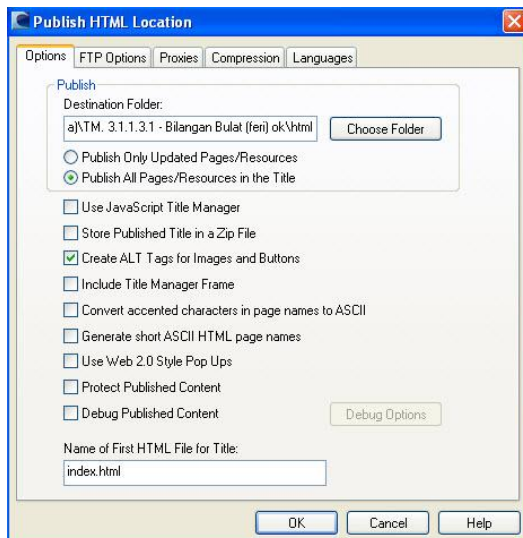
Publish HTML Location

Options | FTP Options | Proxies | Compression | Languages

Publish
Destination Folder:
a)\TM. 3.1.1.3.1 - Bilangan Bulat (feri) ok\html
Choose Folder
Publish Only Updated Pages/Resources
Publish All Pages/Resources in the Title

Use JavaScript Title Manager
Store Published Title in a Zip File
Create ALT Tags for Images and Buttons
Include Title Manager Frame
Convert accented characters in page names to ASCII
Generate short ASCII HTML page names
Use Web 2.0 Style Pop Ups
Protect Published Content
Debug Published Content
Debug Options

Name of First HTML File for Title:
index.html

OK
Cancel
Help